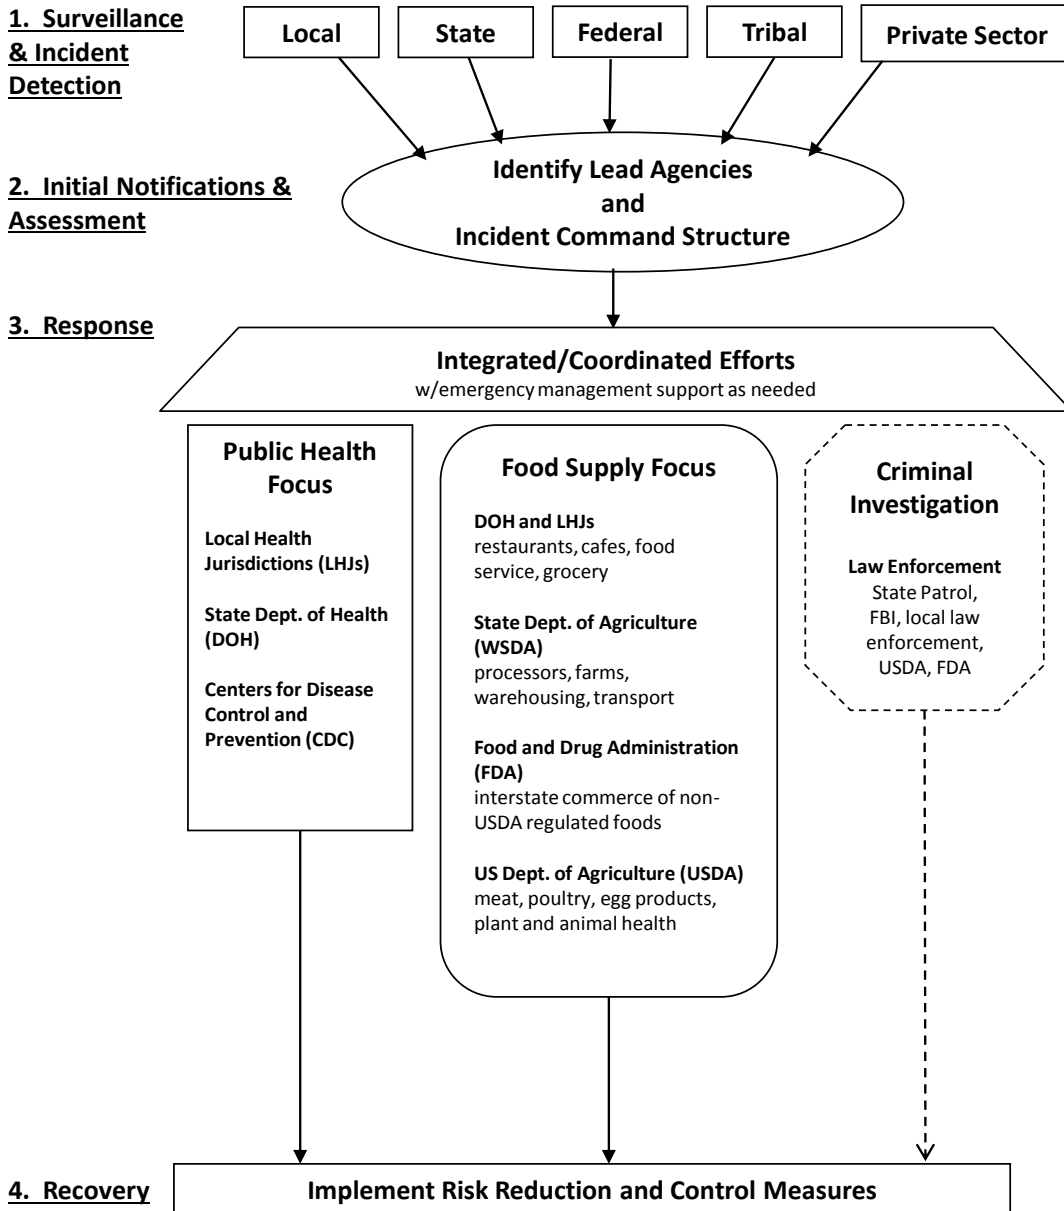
1. Surveillance & Incident Detection

Local

State

Federal

Tribal

Private Sector

2. Initial Notifications & Assessment

Identify Lead Agencies and Incident Command Structure

3. Response

Integrated/Coordinated Efforts
w/emergency management support as needed

Public Health Focus

Local Health Jurisdictions (LHJs)

State Dept. of Health (DOH)

Centers for Disease Control and Prevention (CDC)

Food Supply Focus

DOH and LHJs
restaurants, cafes, food service, grocery

State Dept. of Agriculture (WSDA)
processors, farms, warehousing, transport

Food and Drug Administration (FDA)
interstate commerce of non-USDA regulated foods

US Dept. of Agriculture (USDA)
meat, poultry, egg products, plant and animal health

Criminal Investigation

Law Enforcement
State Patrol, FBI, local law enforcement, USDA, FDA

4. Recovery

Implement Risk Reduction and Control Measures